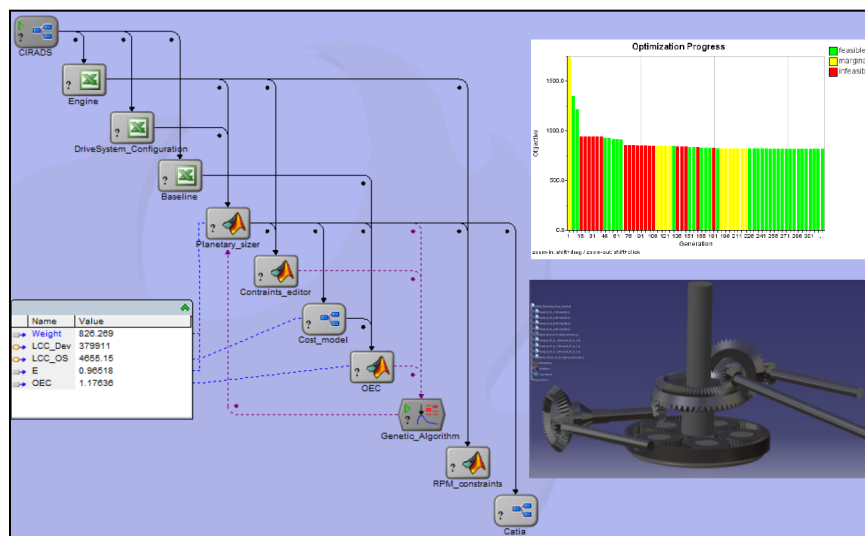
CIRADS

Engine

DriveSystem_Configuration

Baseline

Planetary_sizer

Contraints_editor

Cost_model

OEC

Genetic_Algorithm

RPM_constraints

Catia

| Name | Value |
|---|---|
| Weight | 826.269 |
| LCC_Dev | 379911 |
| LCC_OS | 4655.15 |
| E | 0.96518 |
| OEC | 1.17636 |

Optimization Progress

feasible
margina
infeasib

Objective

1000.0
500.0
0.0

1 16 31 46 61 76 91 106 121 136 151 166 181 196 211 226 241 256 271 286 301

Generation

zoom-in: shift+drag / zoom-out: shift+click